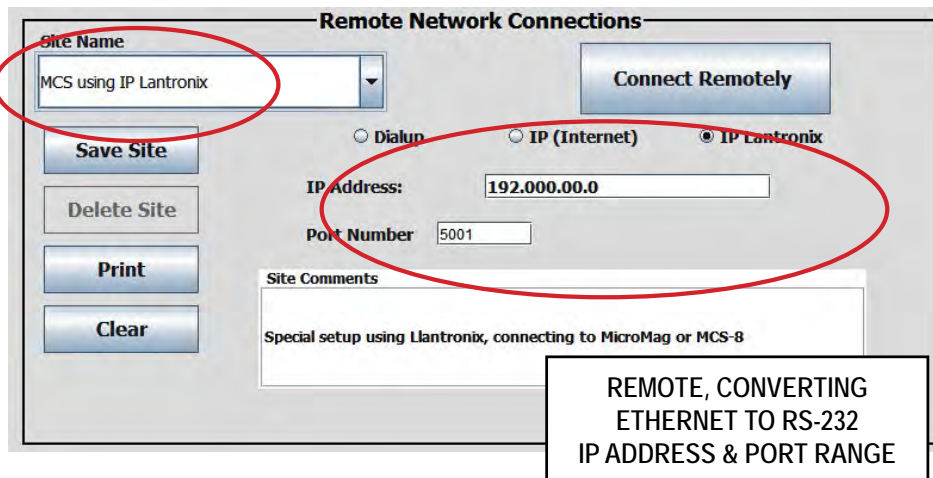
Remote Network Connections

Site Name

MCS using IP Lantronix

Connect Remotely

Save Site

Delete Site

Print

Clear

Dialup

IP (Internet)

IP Lantronix

IP Address:

192.000.00.0

Port Number

5001

Site Comments

Special setup using Llantronix, connecting to MicroMag or MCS-8

REMOTE, CONVERTING ETHERNET TO RS-232 IP ADDRESS & PORT RANGE